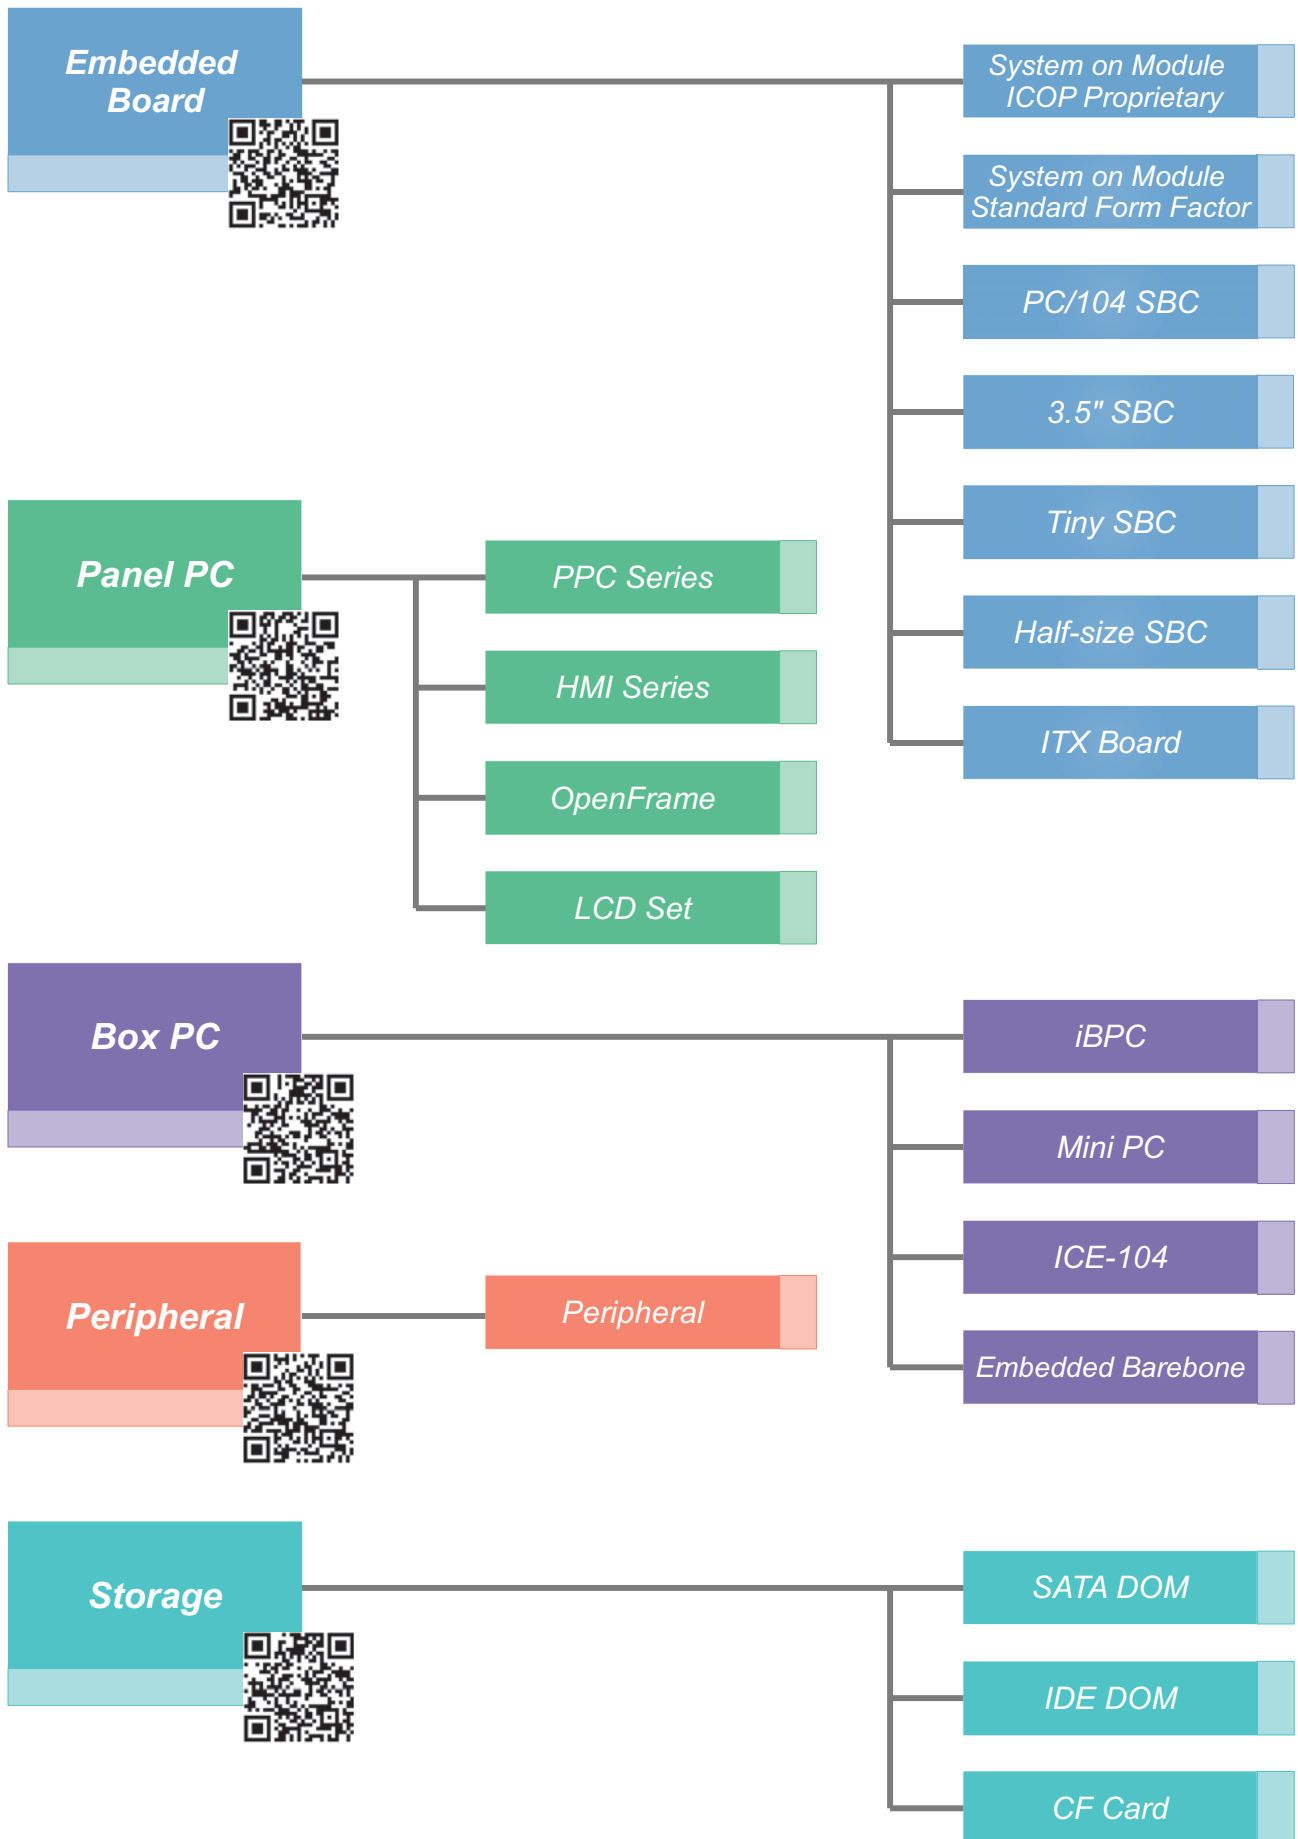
Embedded Board

System on Module ICOP Proprietary

System on Module Standard Form Factor

PC/104 SBC

3.5" SBC

Tiny SBC

Half-size SBC

ITX Board

Panel PC

PPC Series

HMI Series

OpenFrame

LCD Set

Box PC

iBPC

Mini PC

ICE-104

Embedded Barebone

Peripheral

Peripheral

Storage

SATA DOM

IDE DOM

CF Card